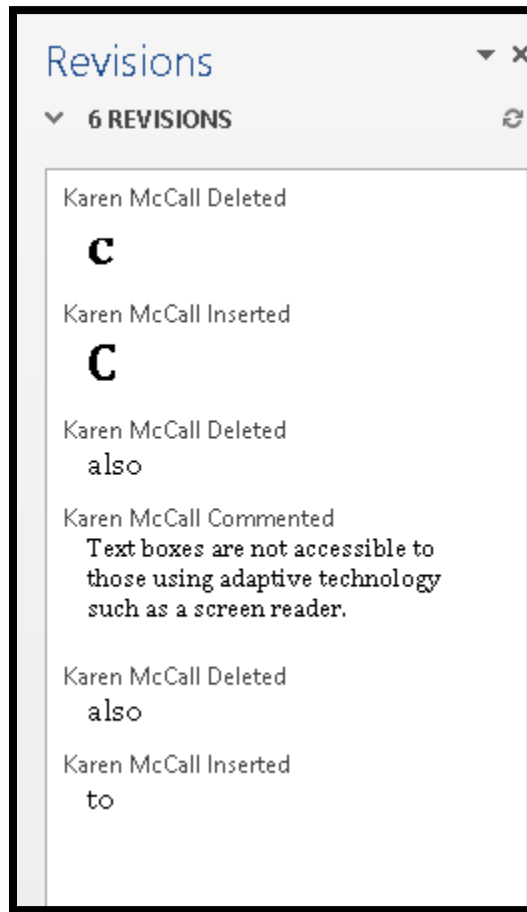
Revisions

6 REVISIONS

Karen McCall Deleted
c

Karen McCall Inserted
C

Karen McCall Deleted
also

Karen McCall Commented
Text boxes are not accessible to those using adaptive technology such as a screen reader.

Karen McCall Deleted
also

Karen McCall Inserted
to